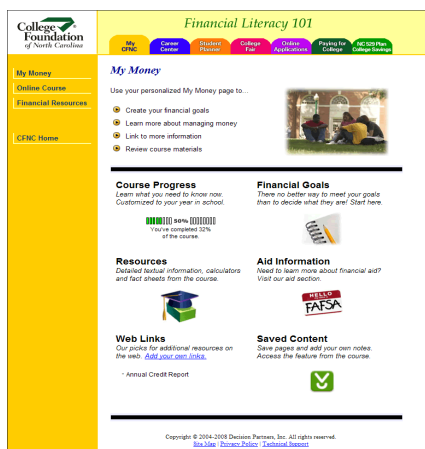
College Foundation of North Carolina

Financial Literacy 101

My CFNC | Career Center | Student Planner | College Fair | Online Applications | Paying for College | NC 529 Plan College Savings

My Money
Online Course
Financial Resources

CFNC Home

My Money

Use your personalized My Money page to...

Create your financial goals
Learn more about managing money
Link to more information
Review course materials

Course Progress
Learn what you need to know now. Customized to your year in school.

50%

You've completed 32% of the course.

Financial Goals
There no better say to meet your goals than to decide what they are! Start here.

Resources
Detailed textual information, calculators and fact sheets from the course.

Aid Information
Need to learn more about financial aid? Visit our aid section.

HELLO
FAFSA

Web Links
Our picks for additional resources on the web. Add your own links.

Annual Credit Report

Saved Content
Save pages and add your own notes. Access the feature from the course.

Copyright © 2004-2008 Decision Partners, Inc. All rights reserved.
Site Map | Privacy Policy | Technical Support